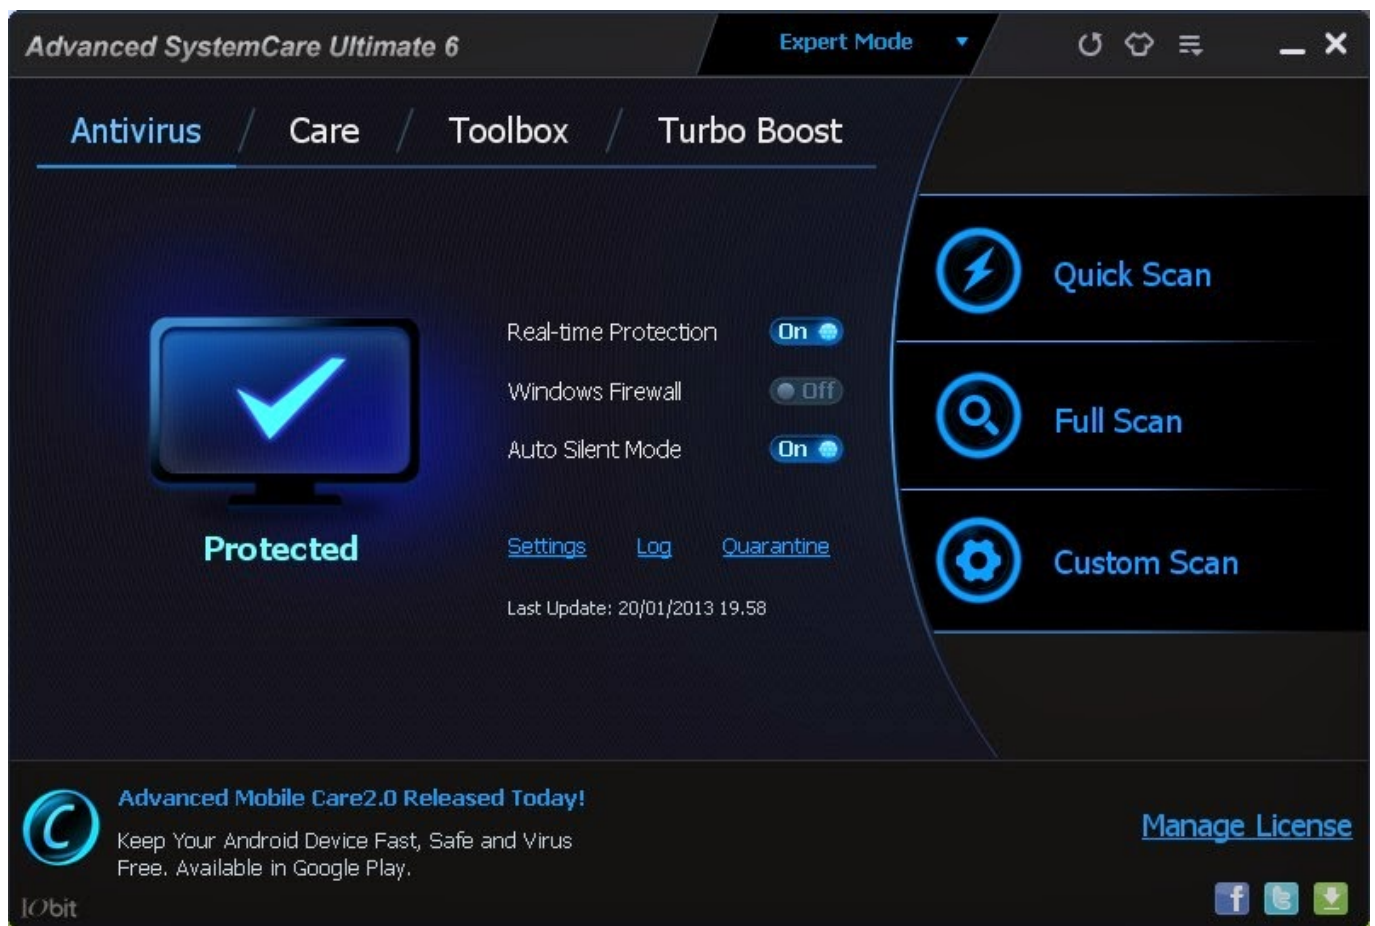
Advanced SystemCare Ultimate 6

Expert Mode

Antivirus / Care / Toolbox / Turbo Boost

Quick Scan

Full Scan

Custom Scan

Protected

Real-time Protection On

Windows Firewall Off

Auto Silent Mode On

Settings Log Quarantine

Last Update: 20/01/2013 19.58

Advanced Mobile Care2.0 Released Today!

Keep Your Android Device Fast, Safe and Virus Free. Available in Google Play.

IObit

Manage License